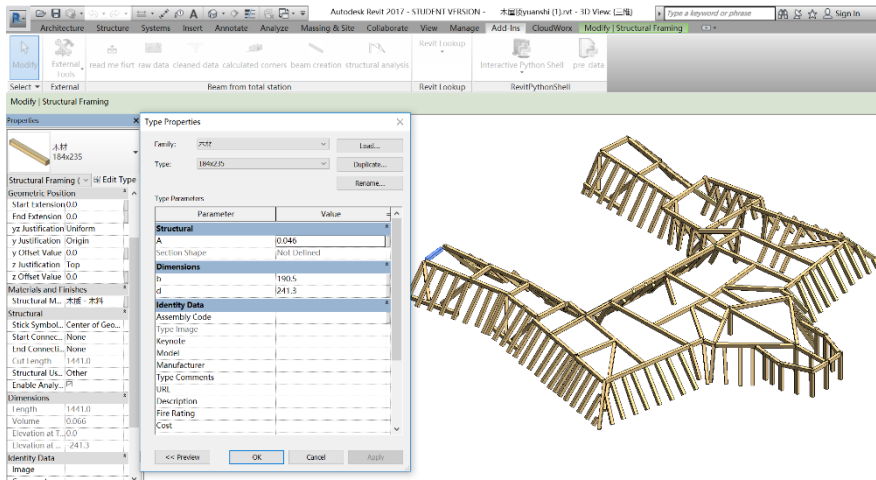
Autodesk Revit 2017 - STUDENT VERSION - 木结构yuanshi (1).rvt - 3D View: {三维}

Type a keyword or phrase

Sign In

R

Architecture Structure Systems Insert Annotate Analyze Massing & Site Collaborate View Manage Add-Ins CloudWorx Modify | Structural Framing

Modify

External Tools

read me first raw data cleaned data calculated corners beam creation structural analysis

Revit Lookup

Interactive Python Shell pre data

Select ▾ External Beam from total station Revit Lookup RevitPythonShell

Modify | Structural Framing

Properties

木材
184x235

Structural Framing ( Edit Type

Geometric Position

Start Extension 0.0

End Extension 0.0

yz Justification Uniform

y Justification Origin

y Offset Value 0.0

z Justification Top

z Offset Value 0.0

Materials and Finishes

Structural M... 木材 - 木料

Structural

Stick Symbol... Center of Geo...

Start Connec... None

End Connecti... None

Cut Length 1441.0

Structural Us... Other

Enable Analy...

Dimensions

Length 1441.0

Volume 0.066

Elevation at T... 0.0

Elevation at ... -241.3

Identity Data

Image

Type Properties

Family: 木材 Load...

Type: 184x235 Duplicate...

Rename...

Type Parameters

| Parameter | Value |
|---|---|
| **Structural** | |
| A | 0.046 |
| Section Shape | Not Defined |
| **Dimensions** | |
| h | 190.5 |
| d | 241.3 |
| **Identity Data** | |
| Assembly Code | |
| Type Image | |
| Keynote | |
| Model | |
| Manufacturer | |
| Type Comments | |
| URL | |
| Description | |
| Fire Rating | |
| Cost | |

<< Preview OK Cancel Apply